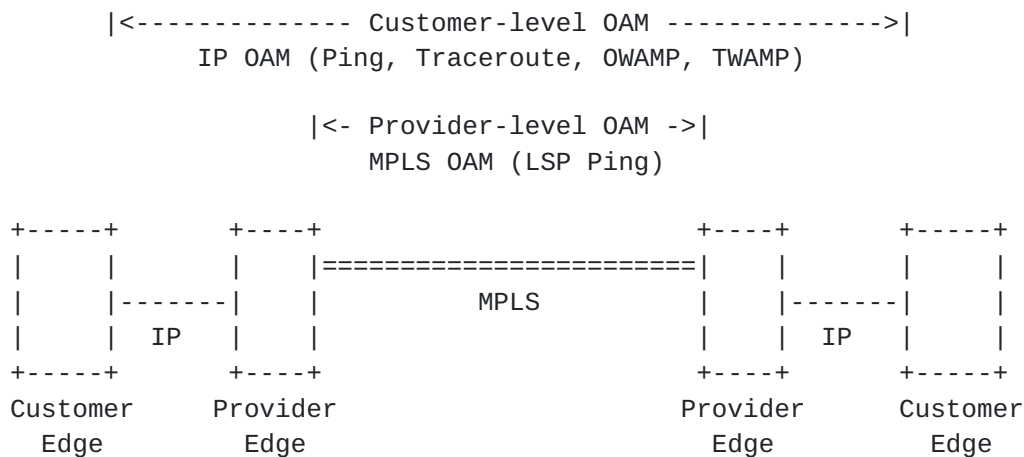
|<------------- Customer-level OAM ------------->|
IP OAM (Ping, Traceroute, OWAMP, TWAMP)

|<- Provider-level OAM ->|
MPLS OAM (LSP Ping)

```
+-----+       +----+                         +----+       +-----+
|     |       |    |=========================|    |       |     |
|     |-------|    |          MPLS           |    |-------|     |
|     |  IP   |    |                         |    |  IP   |     |
+-----+       +----+                         +----+       +-----+
Customer   Provider                       Provider    Customer
  Edge       Edge                           Edge        Edge
```